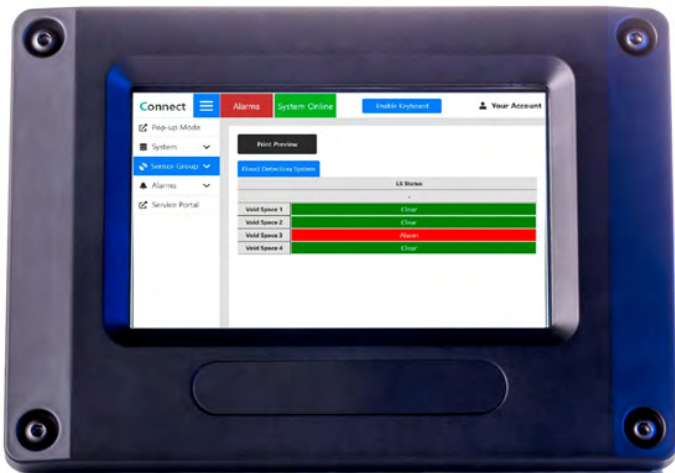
Connect

Alarms

System Online

Enable Keyboard

Your Account

Pop-up Mode

System

Sensor Group

Alarms

Service Portal

Print Preview

Flood Detection System

| | LS Status |
|---|---|
| | - |
| Void Space 1 | Clear |
| Void Space 2 | Clear |
| Void Space 3 | Alarm |
| Void Space 4 | Clear |